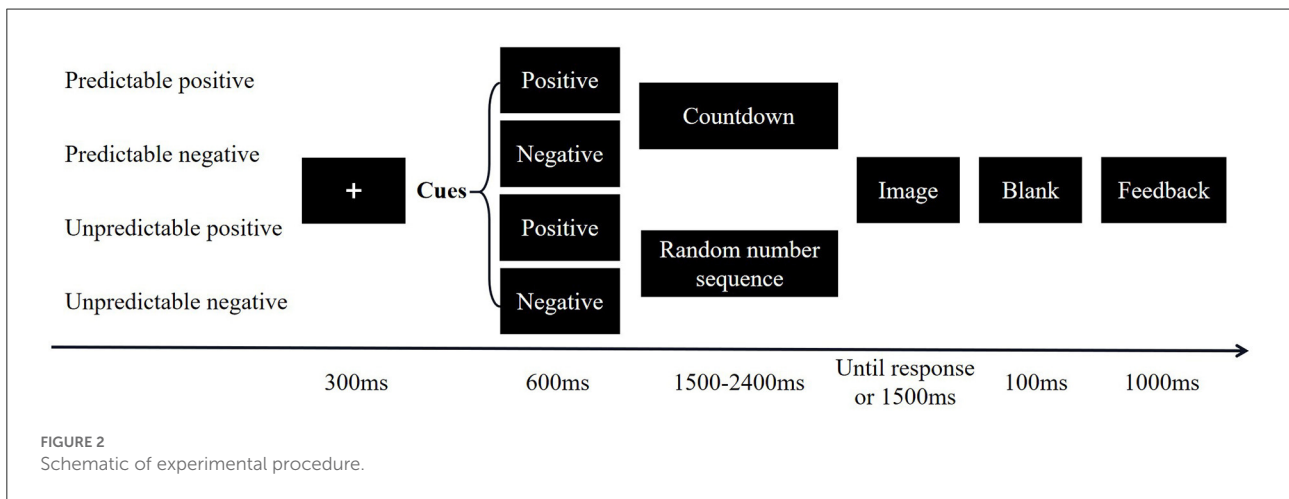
Predictable positive
Predictable negative
Unpredictable positive
Unpredictable negative

+

Cues

Positive
Negative
Positive
Negative

Countdown

Random number sequence

Image

Blank

Feedback

300ms
600ms
1500-2400ms
Until response or 1500ms
100ms
1000ms

FIGURE 2
Schematic of experimental procedure.